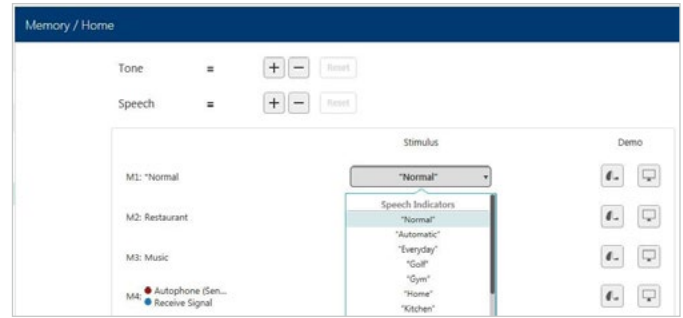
Memory / Home

Tone = + − Reset

Speech = + − Reset

Stimulus

Demo

M1: "Normal

"Normal"

Speech Indicators

"Normal"

"Automatic"

"Everyday"

"Golf"

"Gym"

"Home"

"Kitchen"

M2: Restaurant

M3: Music

M4: Autophone (Sen...

Receive Signal